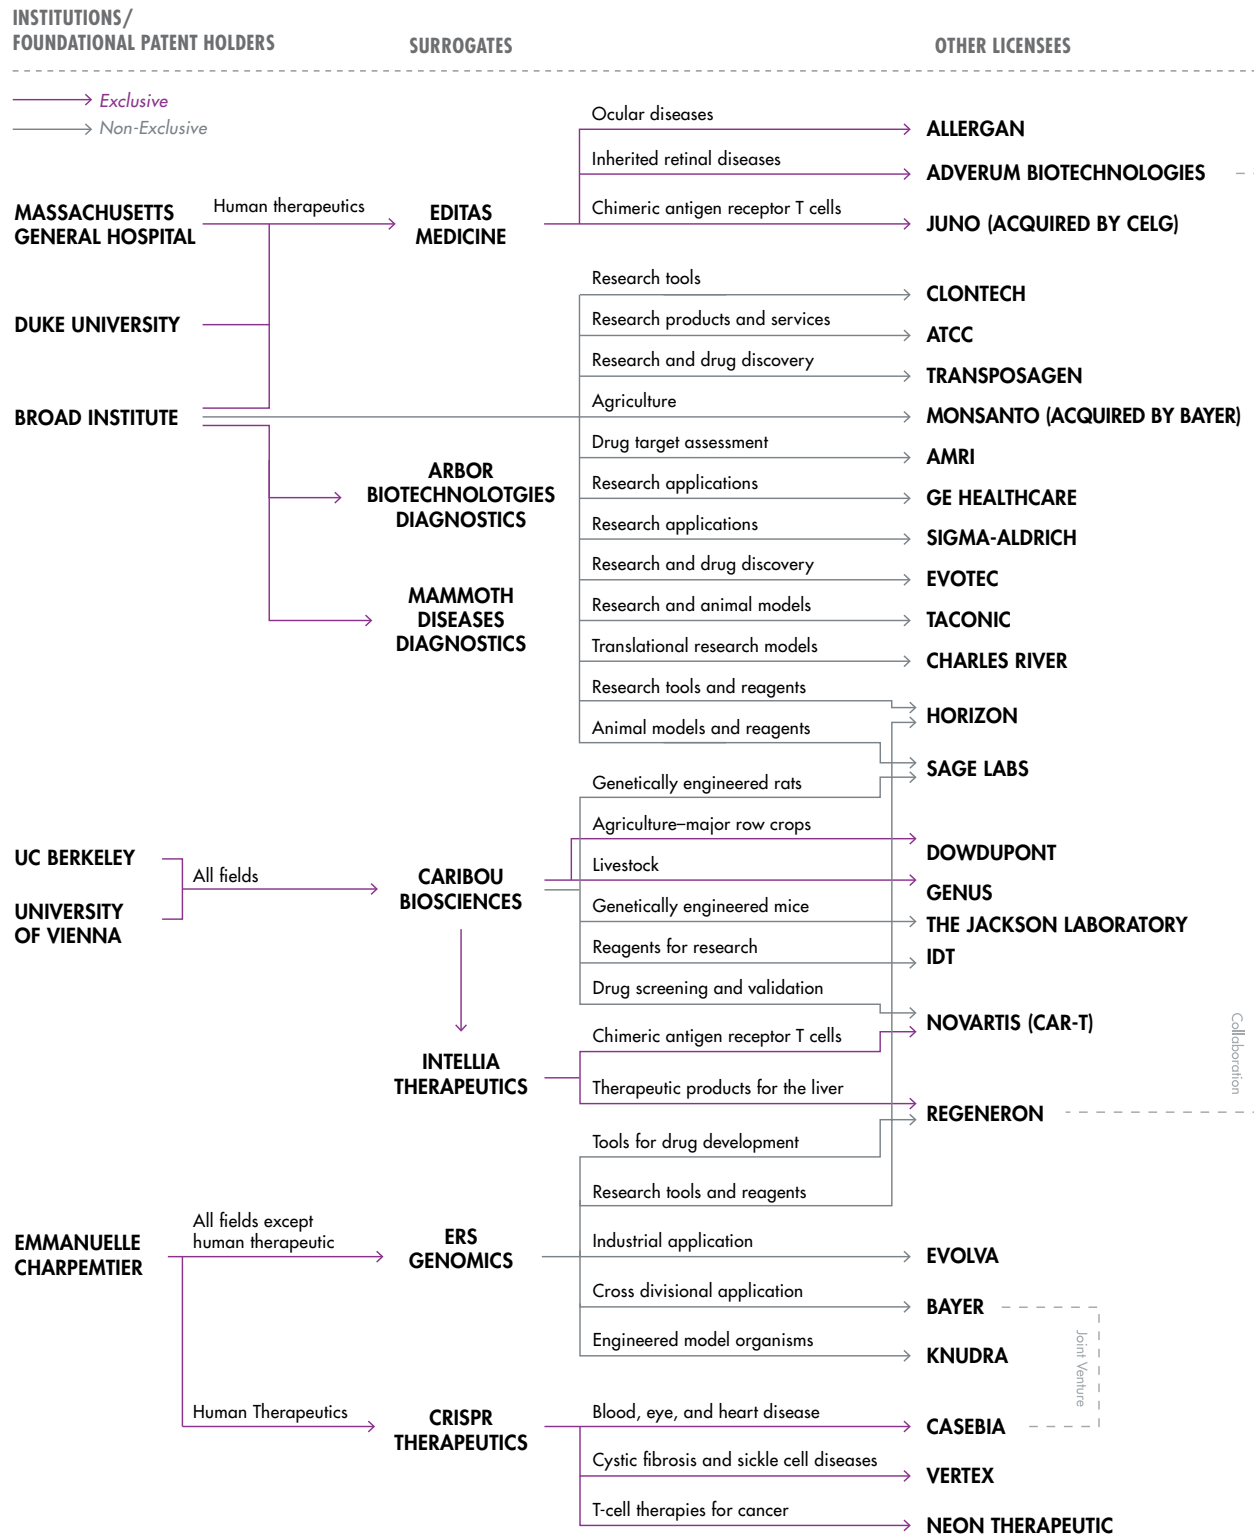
INSTITUTIONS/
FOUNDATIONAL PATENT HOLDERS

SURROGATES

OTHER LICENSEES

Exclusive
Non-Exclusive

MASSACHUSETTS GENERAL HOSPITAL

Human therapeutics

EDITAS MEDICINE

Ocular diseases
ALLERGAN
Inherited retinal diseases
ADVERUM BIOTECHNOLOGIES
Chimeric antigen receptor T cells
JUNO (ACQUIRED BY CELG)

DUKE UNIVERSITY

BROAD INSTITUTE

Research tools
CLONTECH
Research products and services
ATCC
Research and drug discovery
TRANSPOSAGEN
Agriculture
MONSANTO (ACQUIRED BY BAYER)
Drug target assessment
AMRI
Research applications
GE HEALTHCARE
Research applications
SIGMA-ALDRICH
Research and drug discovery
EVOTEC
Research and animal models
TACONIC
Translational research models
CHARLES RIVER
Research tools and reagents
HORIZON
Animal models and reagents
SAGE LABS

ARBOR BIOTECHNOLOTGIES DIAGNOSTICS

MAMMOTH DISEASES DIAGNOSTICS

Genetically engineered rats
Agriculture–major row crops
DOWDUPONT
Livestock
GENUS
Genetically engineered mice
THE JACKSON LABORATORY
Reagents for research
IDT
Drug screening and validation
NOVARTIS (CAR-T)
Chimeric antigen receptor T cells
Therapeutic products for the liver
REGENERON
Tools for drug development
Research tools and reagents

UC BERKELEY

UNIVERSITY OF VIENNA

All fields

CARIBOU BIOSCIENCES

INTELLIA THERAPEUTICS

Collaboration

EMMANUELLE CHARPEMTIER

All fields except human therapeutic

ERS GENOMICS

Industrial application
EVOLVA
Cross divisional application
BAYER
Engineered model organisms
KNUDRA

Joint Venture

Human Therapeutics

CRISPR THERAPEUTICS

Blood, eye, and heart disease
CASEBIA
Cystic fibrosis and sickle cell diseases
VERTEX
T-cell therapies for cancer
NEON THERAPEUTIC